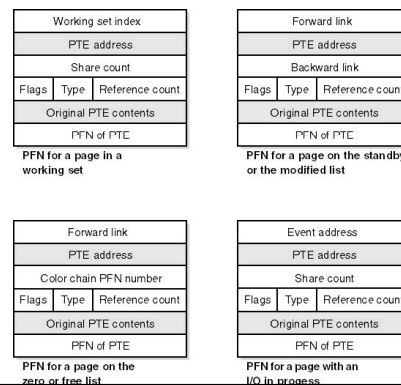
| Working set index | | |
|---|---|---|
| PTE address | | |
| Share count | | |
| Flags | Type | Reference count |
| Original PTE contents | | |
| PFN of PTE | | |

PFN for a page in a working set

| Forward link | | |
|---|---|---|
| PTE address | | |
| Backward link | | |
| Flags | Type | Reference coun |
| Original PTE contents | | |
| PFN of PTE | | |

PFN for a page on the standby or the modified list

| Forward link | | |
|---|---|---|
| PTE address | | |
| Color chain PFN number | | |
| Flags | Type | Reference count |
| Original PTE contents | | |
| PFN of PTE | | |

PFN for a page on the zero or free list

| Event address | | |
|---|---|---|
| PTE address | | |
| Share count | | |
| Flags | Type | Reference coun |
| Original PTE contents | | |
| PFN of PTE | | |

PFN for a page with an I/O in progess